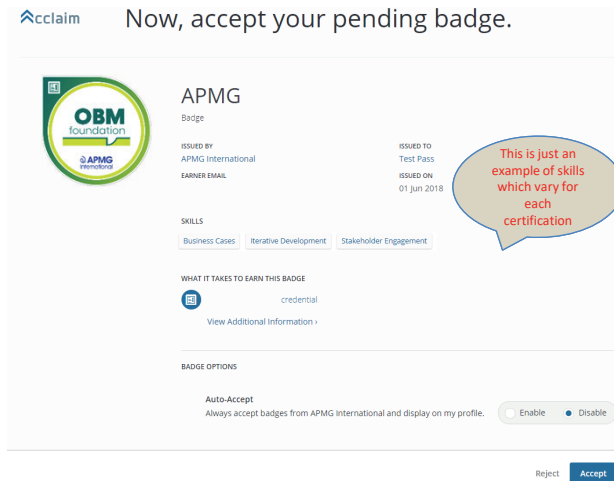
Acclaim Now, accept your pending badge.

OBM foundation APMG International

APMG
Badge

ISSUED BY
APMG International

ISSUED TO
Test Pass

EARNER EMAIL

ISSUED ON
01 Jun 2018

This is just an example of skills which vary for each certification

SKILLS
Business Cases Iterative Development Stakeholder Engagement

WHAT IT TAKES TO EARN THIS BADGE
credential
View Additional Information ›

BADGE OPTIONS

Auto-Accept
Always accept badges from APMG International and display on my profile.
Enable Disable

Reject Accept